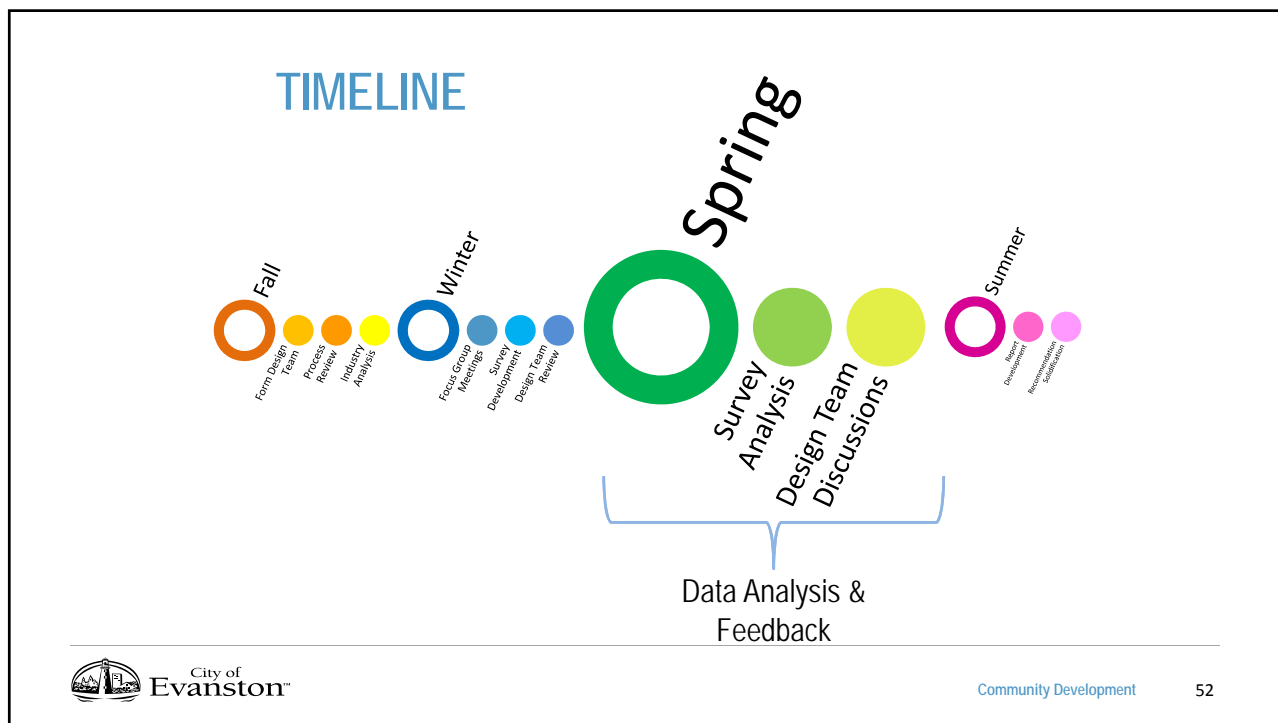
TIMELINE

Fall

Form Design Team

Process Review

Industry Analysis

Winter

Focus Group Meetings

Survey Development

Design Team Review

Spring

Survey Analysis

Design Team Discussions

Summer

Report Development

Recommendation Solidification

Data Analysis & Feedback

City of Evanston™

Community Development

52